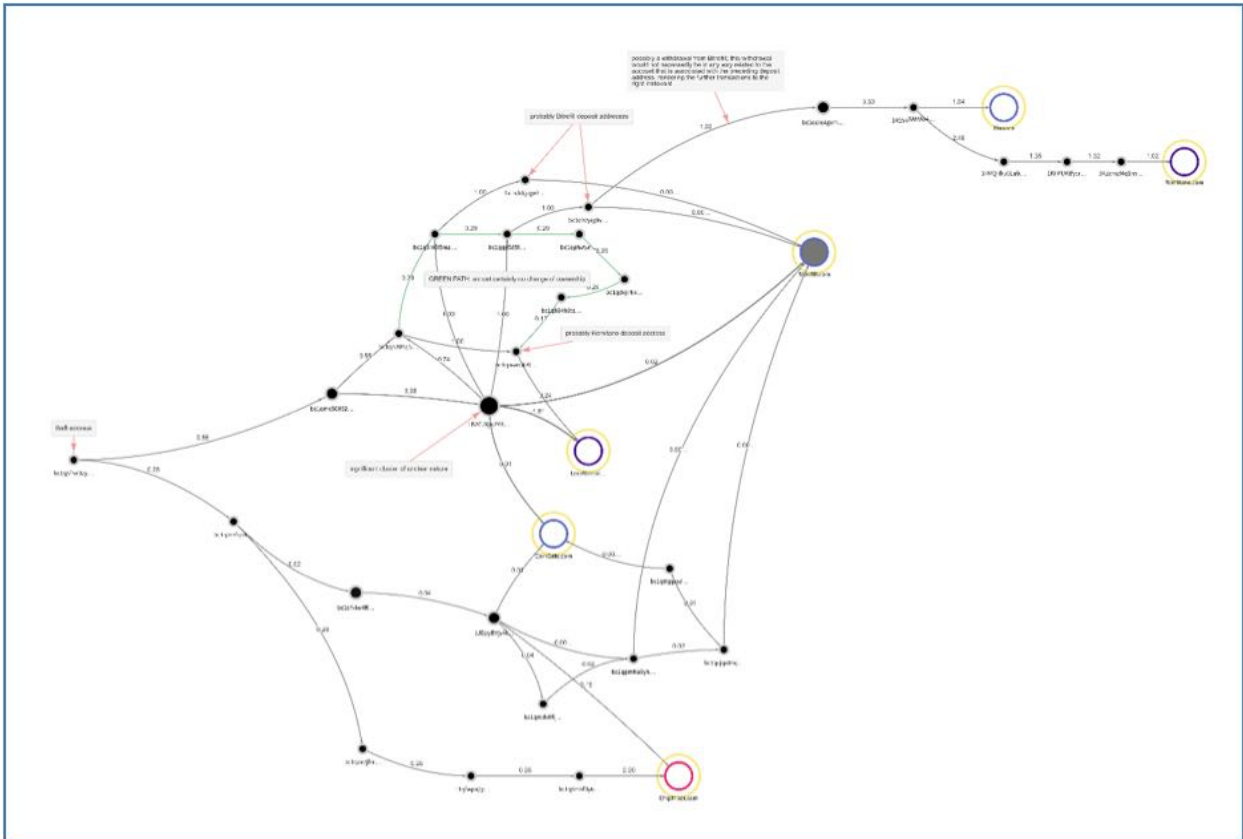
possibly a withdrawal from Bitmex; this withdrawal would not necessarily be in any way related to the account that is associated with the preceding deposit address. monitoring the further transactions to the right irrelevant

probably BitMEX deposit addresses

GREEN PATH: almost certainly no change of ownership

probably Hotbit deposit address

theft address

significant cluster of unclear nature

1.00
1.00
0.00
0.00
1.00
0.29
0.29
0.28
0.28
0.17
0.29
3.00
1.00
1.04
2.48
1.35
1.32
1.52
0.74
1.00
0.00
0.88
0.88
0.88
0.28
0.02
1.87
3.01
0.01
0.02
0.00
0.12
0.34
0.32
0.49
0.00
0.00
0.02
0.04
0.02
0.15
0.00
0.28
0.28
0.20

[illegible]